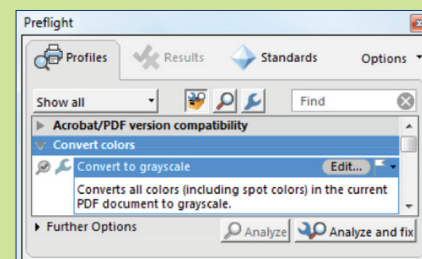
Preflight

Profiles Results Standards Options

Show all

Find

Acrobat/PDF version compatibility

Convert colors

Convert to grayscale

Edit...

Converts all colors (including spot colors) in the current PDF document to grayscale.

Further Options

Analyze

Analyze and fix